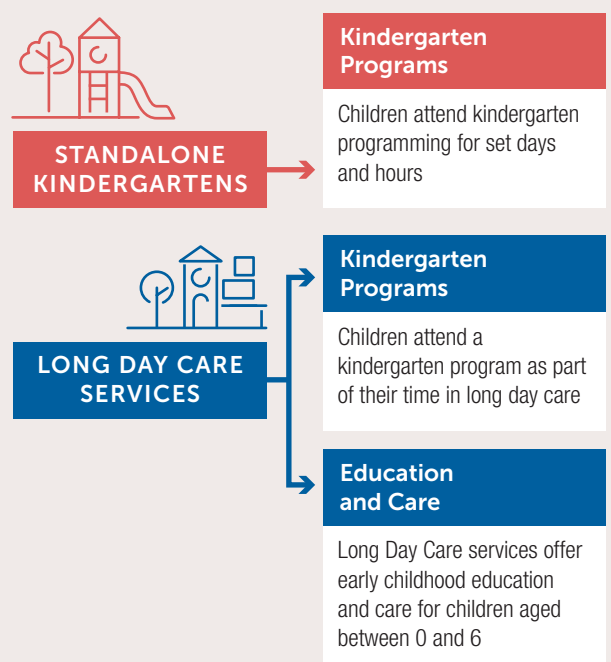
STANDALONE KINDERGARTENS

Kindergarten Programs

Children attend kindergarten programming for set days and hours

LONG DAY CARE SERVICES

Kindergarten Programs

Children attend a kindergarten program as part of their time in long day care

Education and Care

Long Day Care services offer early childhood education and care for children aged between 0 and 6